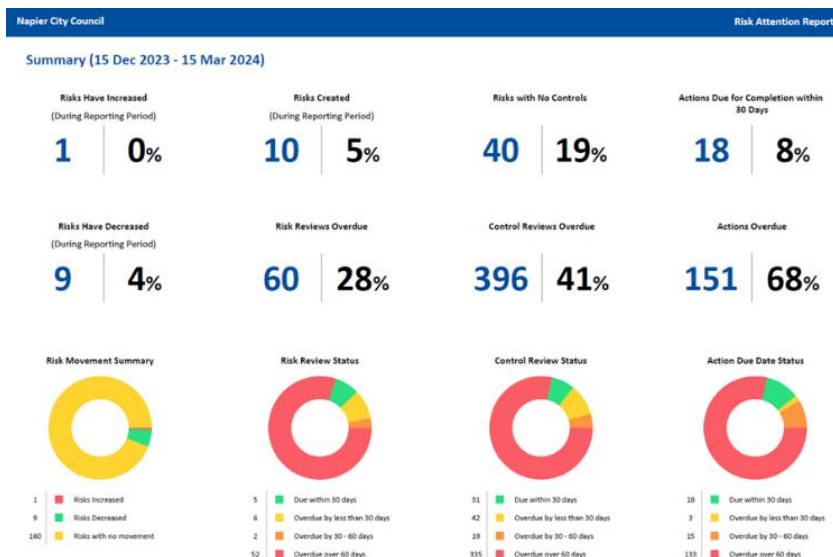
Napier City Council

Risk Attention Report

Summary (15 Dec 2023 - 15 Mar 2024)

Risks Have Increased
(During Reporting Period)
1 0%

Risks Created
(During Reporting Period)
10 5%

Risks with No Controls
40 19%

Actions Due for Completion within 30 Days
18 8%

Risks Have Decreased
(During Reporting Period)
9 4%

Risk Reviews Overdue
60 28%

Control Reviews Overdue
396 41%

Actions Overdue
151 68%

Risk Movement Summary

1 Risks Increased
9 Risks Decreased
160 Risks with no movement

Risk Review Status

5 Due within 30 days
6 Overdue by less than 30 days
2 Overdue by 30 - 60 days
52 Overdue over 60 days

Control Review Status

31 Due within 30 days
42 Overdue by less than 30 days
19 Overdue by 30 - 60 days
335 Overdue over 60 days

Action Due Date Status

18 Due within 30 days
3 Overdue by less than 30 days
15 Overdue by 30 - 60 days
133 Overdue over 60 days